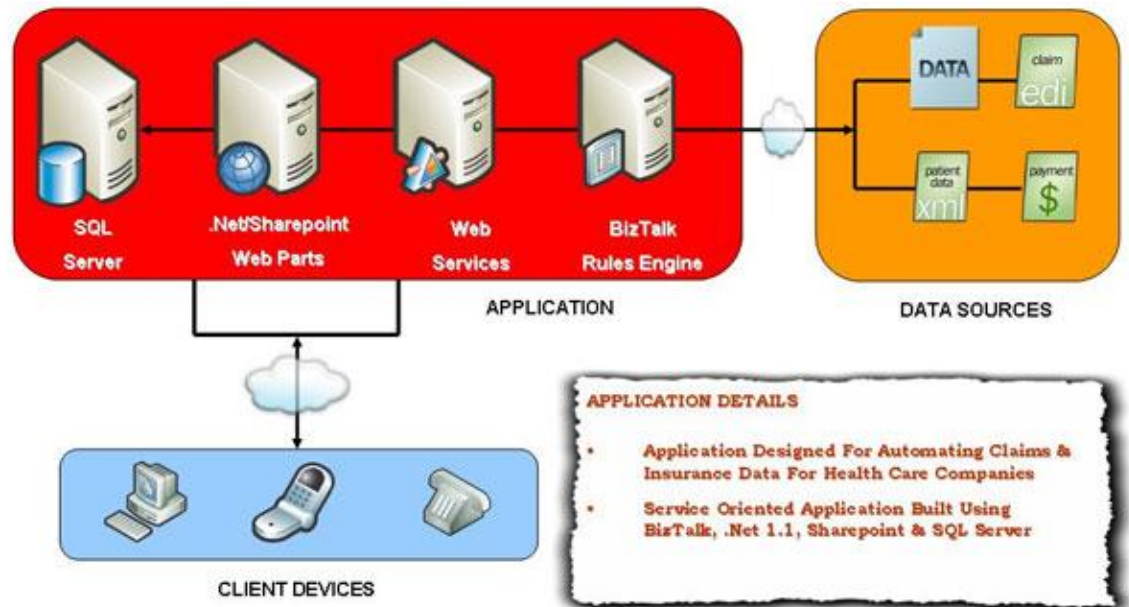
SQL Server

.Net/Sharepoint Web Parts

Web Services

BizTalk Rules Engine

APPLICATION

DATA

claim edi

patient data xml

payment $

DATA SOURCES

CLIENT DEVICES

APPLICATION DETAILS

• Application Designed For Automating Claims & Insurance Data For Health Care Companies

• Service Oriented Application Built Using BizTalk, .Net 1.1, Sharepoint & SQL Server